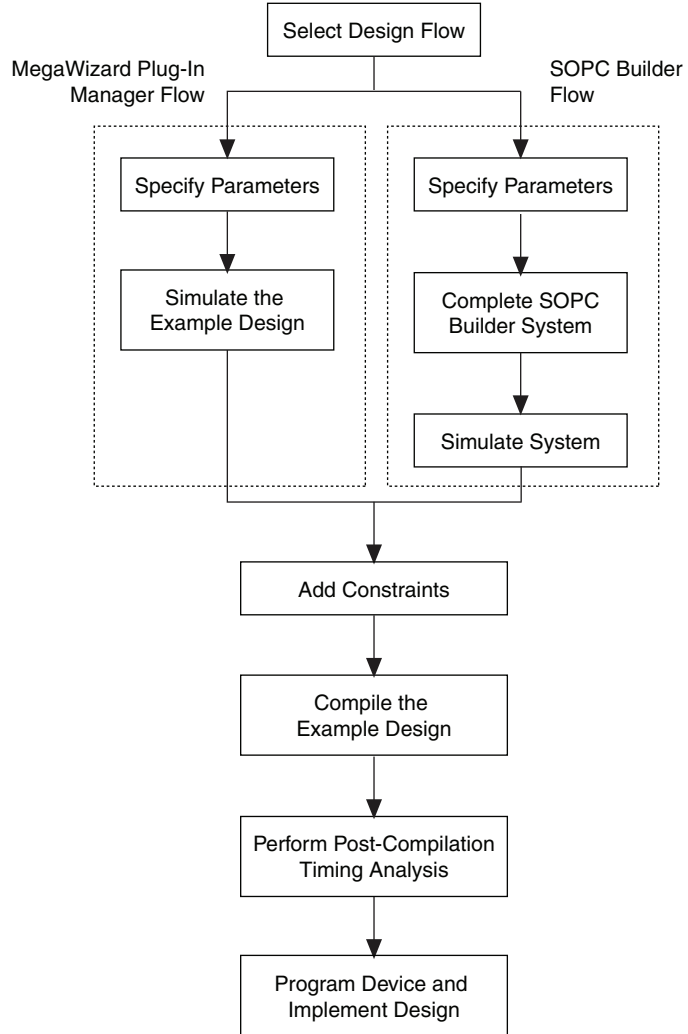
Select Design Flow

MegaWizard Plug-In Manager Flow

SOPC Builder Flow

Specify Parameters

Simulate the Example Design

Specify Parameters

Complete SOPC Builder System

Simulate System

Add Constraints

Compile the Example Design

Perform Post-Compilation Timing Analysis

Program Device and Implement Design